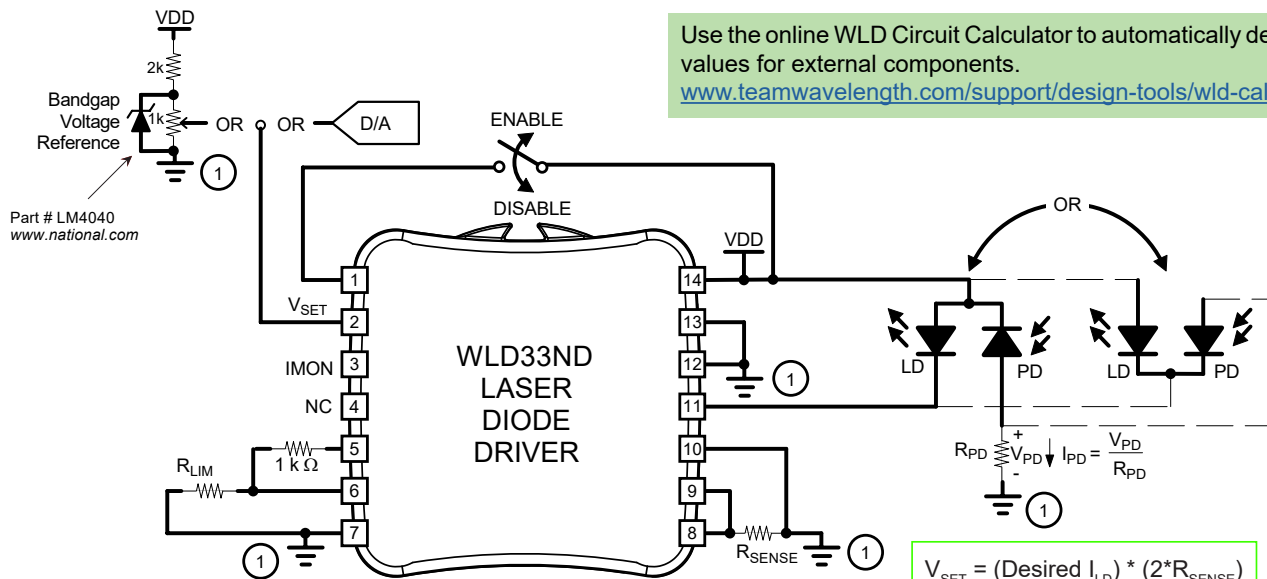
VDD

2k

1k

Bandgap Voltage Reference

Part # LM4040
www.national.com

OR

OR

D/A

ENABLE

DISABLE

1

Use the online WLD Circuit Calculator to automatically de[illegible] values for external components.
www.teamwavelength.com/support/design-tools/wld-cal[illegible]

OR

VDD

1

$V_{SET}$ 2

IMON 3

NC 4

5

1 k Ω

$R_{LIM}$

6

7

1

WLD33ND
LASER
DIODE
DRIVER

14

13

12

1

11

10

9

8

$R_{SENSE}$

1

LD

PD

LD

PD

$R_{PD}$

+

$V_{PD}$

-

$I_{PD} = \frac{V_{PD}}{R_{PD}}$

1

$V_{SET}$ = (Desired $I_{LD}$) * (2*$R_{SENSE}$)